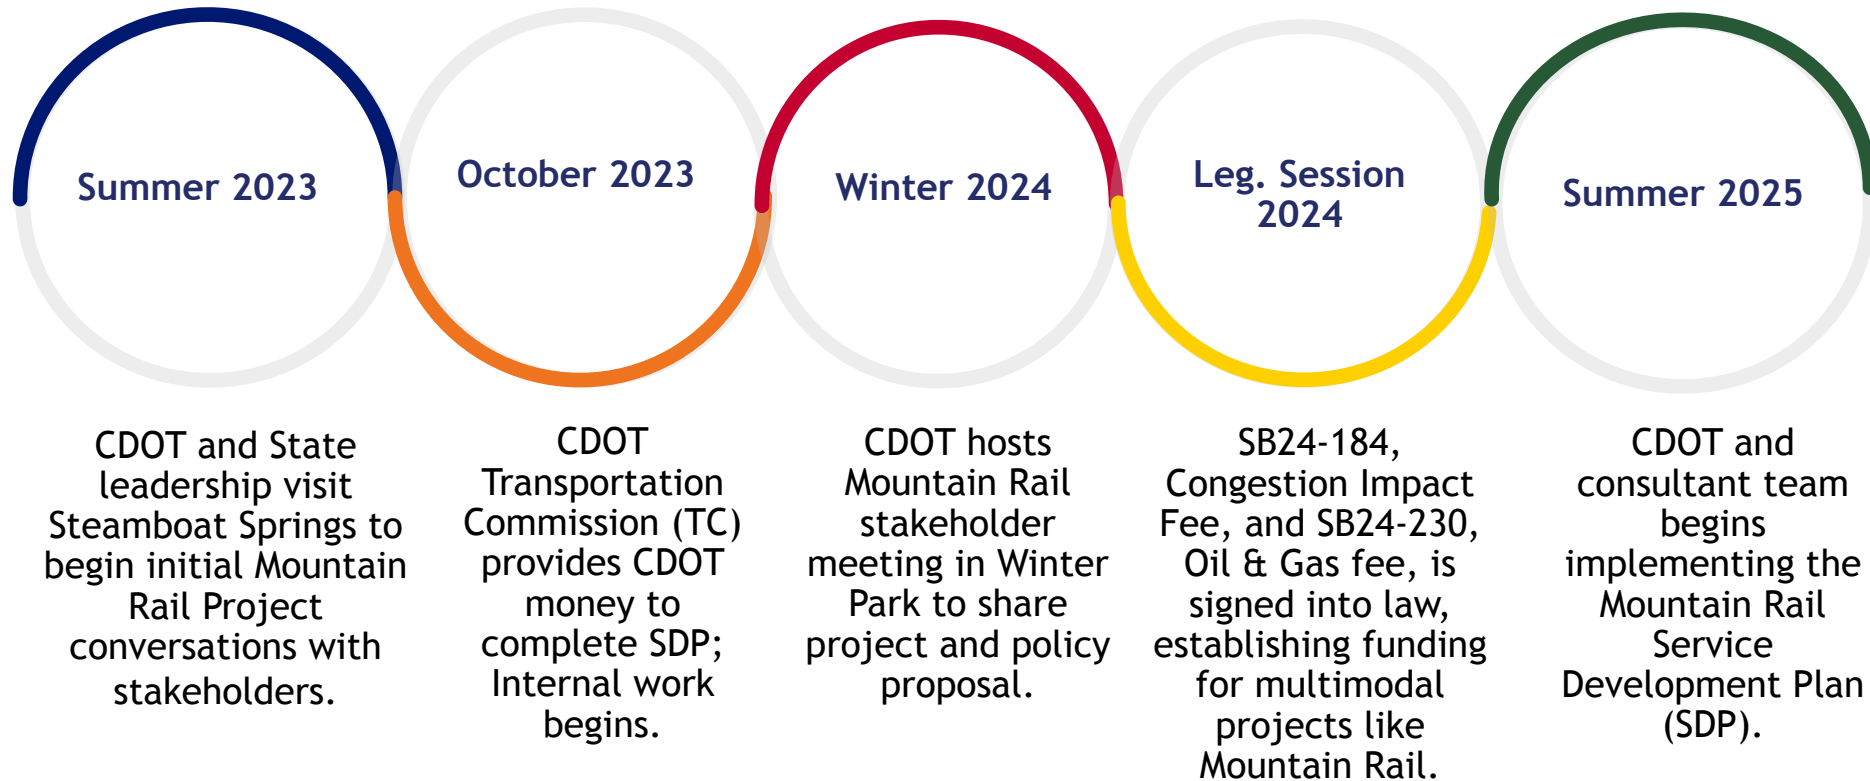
Summer 2023

October 2023

Winter 2024

Leg. Session 2024

Summer 2025

CDOT and State leadership visit Steamboat Springs to begin initial Mountain Rail Project conversations with stakeholders.

CDOT Transportation Commission (TC) provides CDOT money to complete SDP; Internal work begins.

CDOT hosts Mountain Rail stakeholder meeting in Winter Park to share project and policy proposal.

SB24-184, Congestion Impact Fee, and SB24-230, Oil & Gas fee, is signed into law, establishing funding for multimodal projects like Mountain Rail.

CDOT and consultant team begins implementing the Mountain Rail Service Development Plan (SDP).